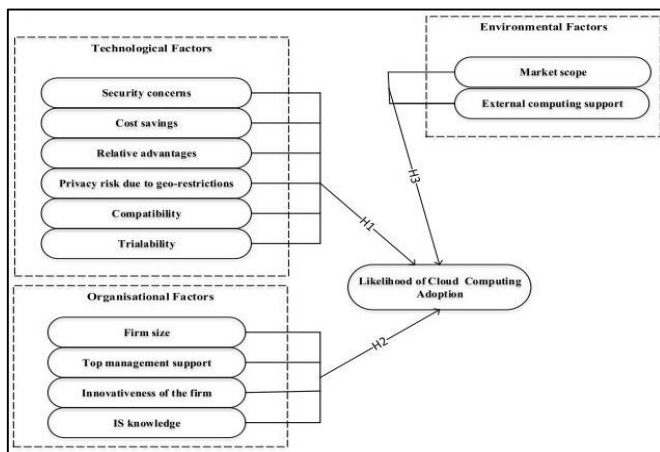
Technological Factors

Security concerns

Cost savings

Relative advantages

Privacy risk due to geo-restrictions

Compatibility

Trialability

Environmental Factors

Market scope

External computing support

H3

H1

Likelihood of Cloud Computing Adoption

Organisational Factors

Firm size

Top management support

Innovativeness of the firm

IS knowledge

H2